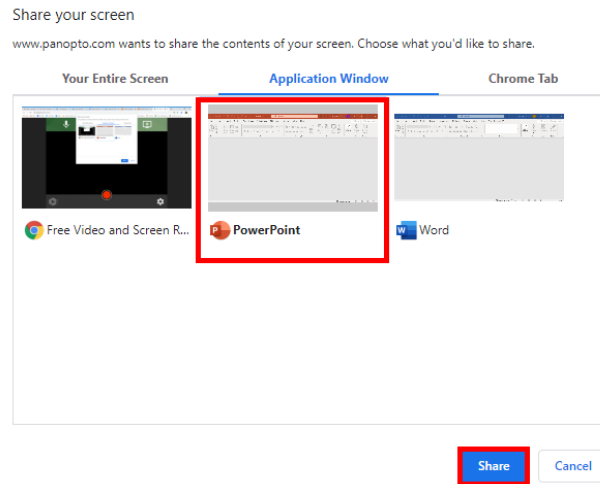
Share your screen

www.panopto.com wants to share the contents of your screen. Choose what you'd like to share.

Your Entire Screen | Application Window | Chrome Tab

Free Video and Screen R...

PowerPoint

Word

Share

Cancel